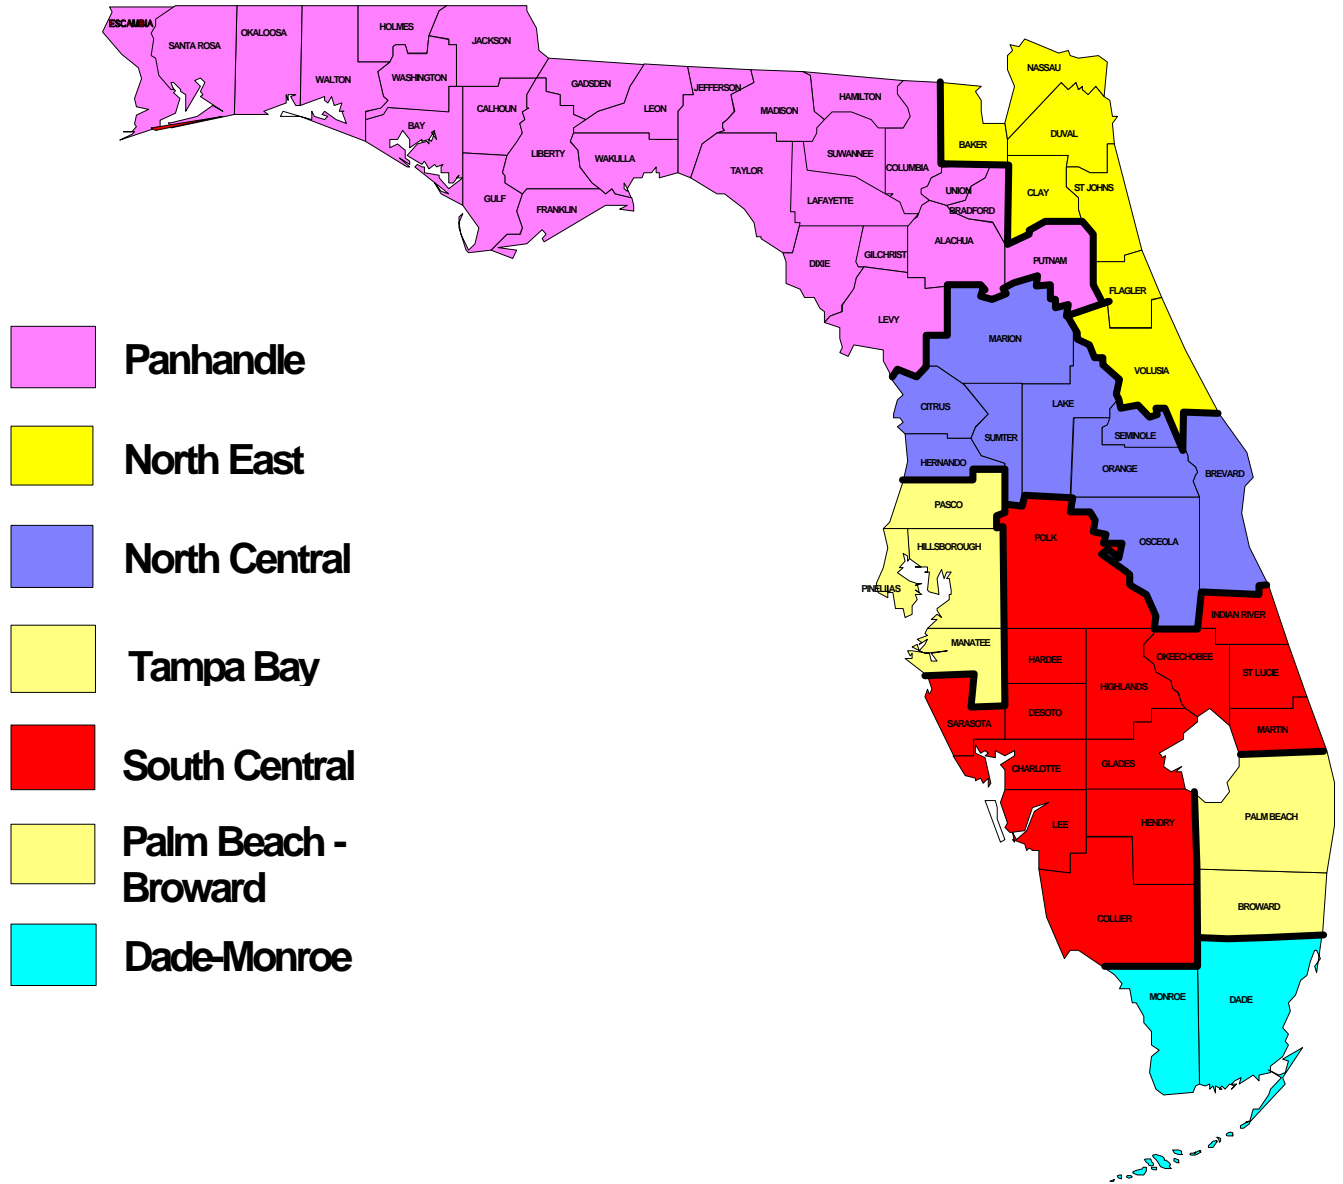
ESCAMBIA
SANTA ROSA
OKALOOSA
WALTON
HOLMES
WASHINGTON
JACKSON
BAY
CALHOUN
GADSDEN
LEON
JEFFERSON
MADISON
HAMILTON
NASSAU
BAKER
DUVAL
LIBERTY
WAKULLA
TAYLOR
SUWANNEE
COLUMBIA
UNION
CLAY
ST JOHNS
GULF
FRANKLIN
LAFAYETTE
BRADFORD
ALACHUA
DIXIE
GILCHRIST
PUTNAM
FLAGLER
LEVY
MARION
VOLUSIA
CITRUS
LAKE
SUMTER
SEMINOLE
HERNANDO
ORANGE
BREVARD
PASCO
POLK
OSCEOLA
HILLSBOROUGH
PINELLAS
INDIAN RIVER
MANATEE
HARDEE
OKEECHOBEE
ST LUCIE
HIGHLANDS
SARASOTA
DESOTO
MARTIN
CHARLOTTE
GLADES
PALM BEACH
LEE
HENDRY
COLLIER
BROWARD
MONROE
DADE

Panhandle
North East
North Central
Tampa Bay
South Central
Palm Beach - Broward
Dade-Monroe